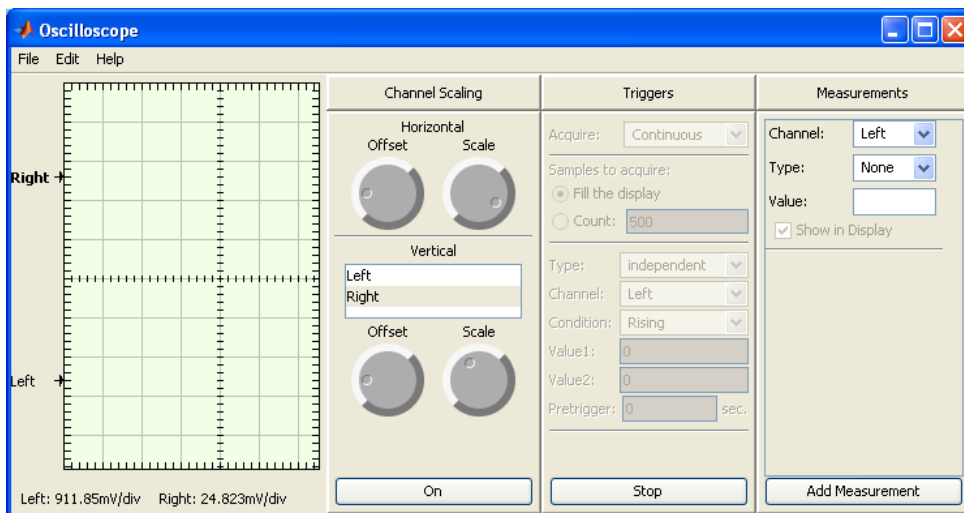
Oscilloscope

File Edit Help

Right

Left

Left: 911.85mV/div Right: 24.823mV/div

Channel Scaling

Horizontal

Offset Scale

Vertical

Left
Right

Offset Scale

On

Triggers

Acquire: Continuous

Samples to acquire:

Fill the display

Count: 500

Type: independent

Channel: Left

Condition: Rising

Value1: 0

Value2: 0

Pretrigger: 0 sec.

Stop

Measurements

Channel: Left

Type: None

Value:

Show in Display

Add Measurement